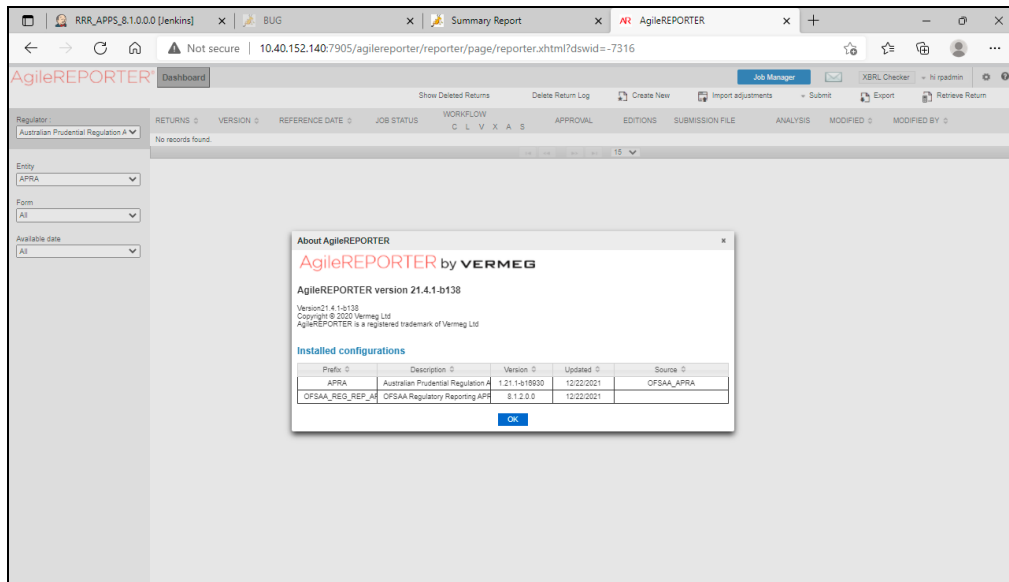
RRR_APPS_8.1.0.0.0 [Jenkins] × BUG × Summary Report × AR AgileREPORTER × +

Not secure | 10.40.152.140:7905/agilereporter/reporter/page/reporter.xhtml?dswid=-7316

AgileREPORTER Dashboard

Job Manager XBRL Checker hi rpadmin

Show Deleted Returns Delete Return Log Create New Import adjustments Submit Export Retrieve Return

Regulator Australian Prudential Regulation A

RETURNS VERSION REFERENCE DATE JOB STATUS WORKFLOW C L V X A S APPROVAL EDITIONS SUBMISSION FILE ANALYSIS MODIFIED MODIFIED BY

No records found.

15

Entity APRA

Form All

Available date All

About AgileREPORTER ×

AgileREPORTER by VERMEG

AgileREPORTER version 21.4.1-b138

Version21.4.1-b138
Copyright © 2020 Vermeg Ltd
AgileREPORTER is a registered trademark of Vermeg Ltd

Installed configurations

| Prefix | Description | Version | Updated | Source |
|---|---|---|---|---|
| APRA | Australian Prudential Regulation A | 1.21.1-b16930 | 12/22/2021 | OFSAA_APRA |
| OFSAA_REG_REP_AF | OFSAA Regulatory Reporting APF | 8.1.2.0.0 | 12/22/2021 | |

OK